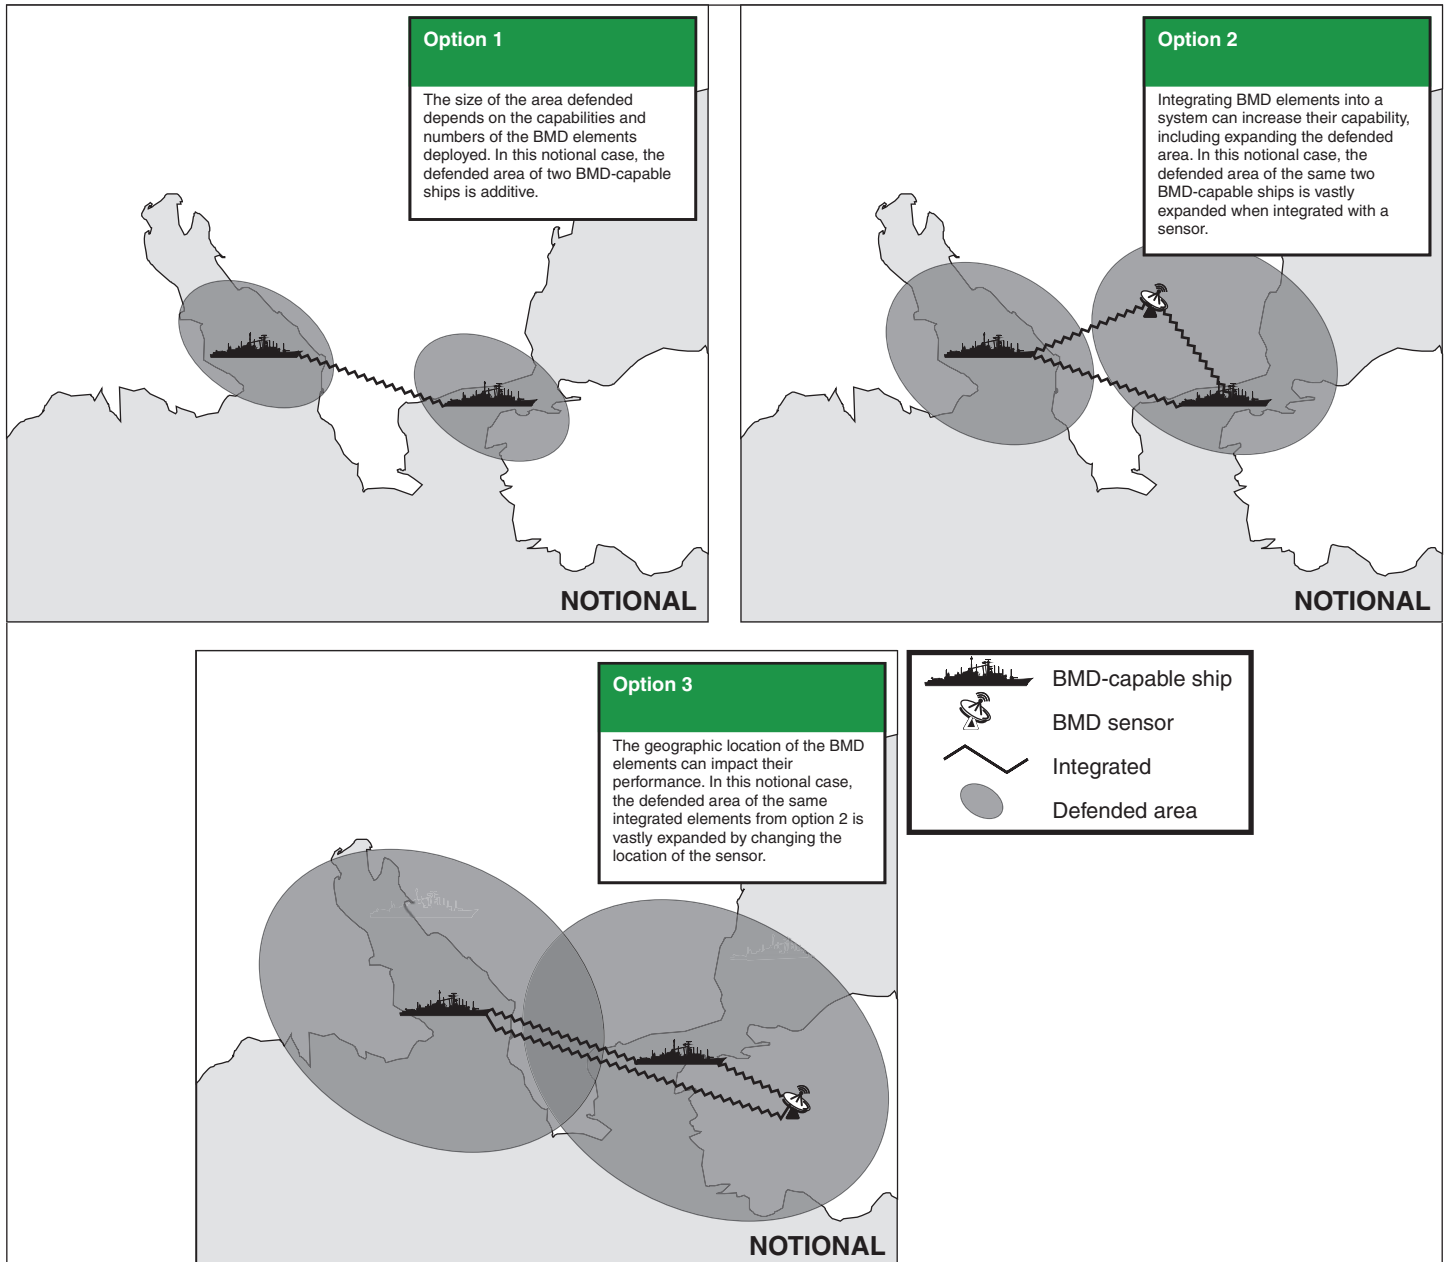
Option 1

The size of the area defended depends on the capabilities and numbers of the BMD elements deployed. In this notional case, the defended area of two BMD-capable ships is additive.

NOTIONAL

Option 2

Integrating BMD elements into a system can increase their capability, including expanding the defended area. In this notional case, the defended area of the same two BMD-capable ships is vastly expanded when integrated with a sensor.

NOTIONAL

Option 3

The geographic location of the BMD elements can impact their performance. In this notional case, the defended area of the same integrated elements from option 2 is vastly expanded by changing the location of the sensor.

NOTIONAL

BMD-capable ship
BMD sensor
Integrated
Defended area